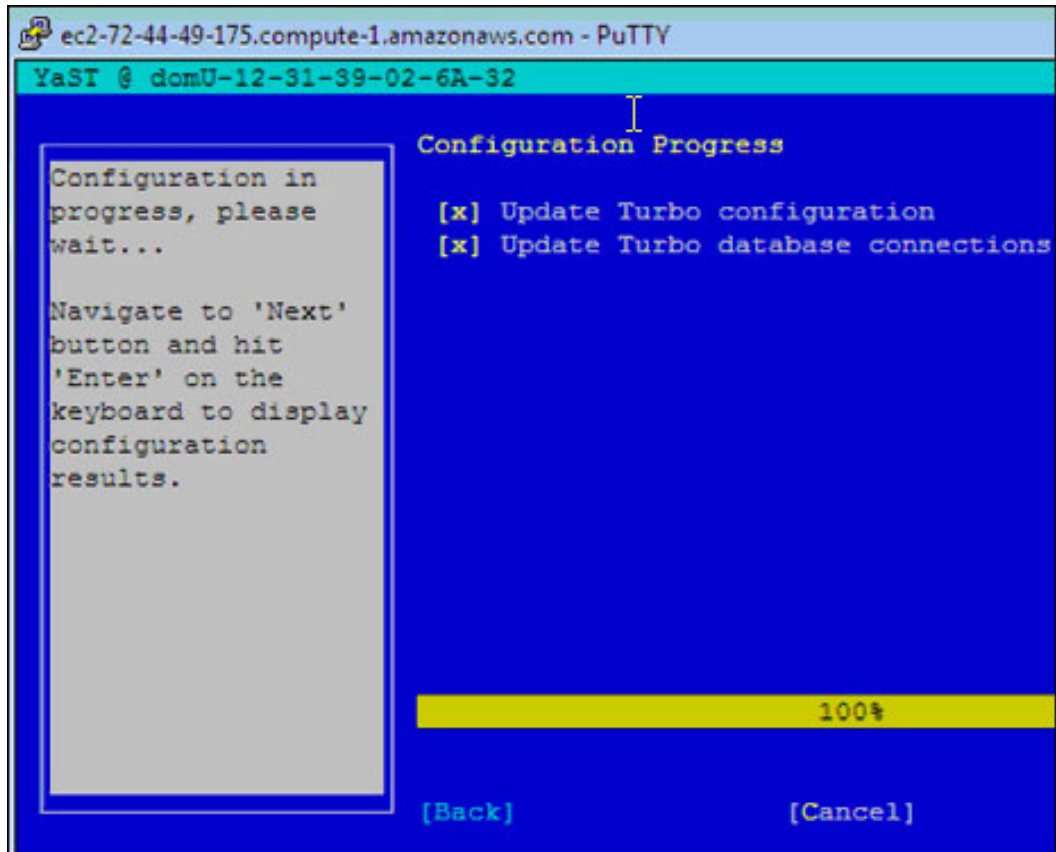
ec2-72-44-49-175.compute-1.amazonaws.com - PuTTY

YaST @ domU-12-31-39-02-6A-32

Configuration in progress, please wait...

Navigate to 'Next' button and hit 'Enter' on the keyboard to display configuration results.

Configuration Progress

[x] Update Turbo configuration
[x] Update Turbo database connections

100%

[Back]

[Cancel]